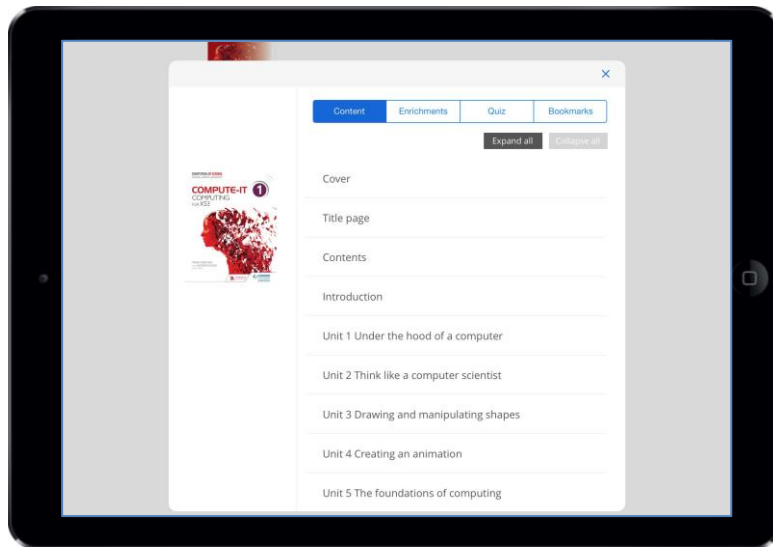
×

Content | Enrichments | Quiz | Bookmarks

Expand all | Collapse all

COMPUTE-IT 1
COMPUTING for KS3

Cover

Title page

Contents

Introduction

Unit 1 Under the hood of a computer

Unit 2 Think like a computer scientist

Unit 3 Drawing and manipulating shapes

Unit 4 Creating an animation

Unit 5 The foundations of computing